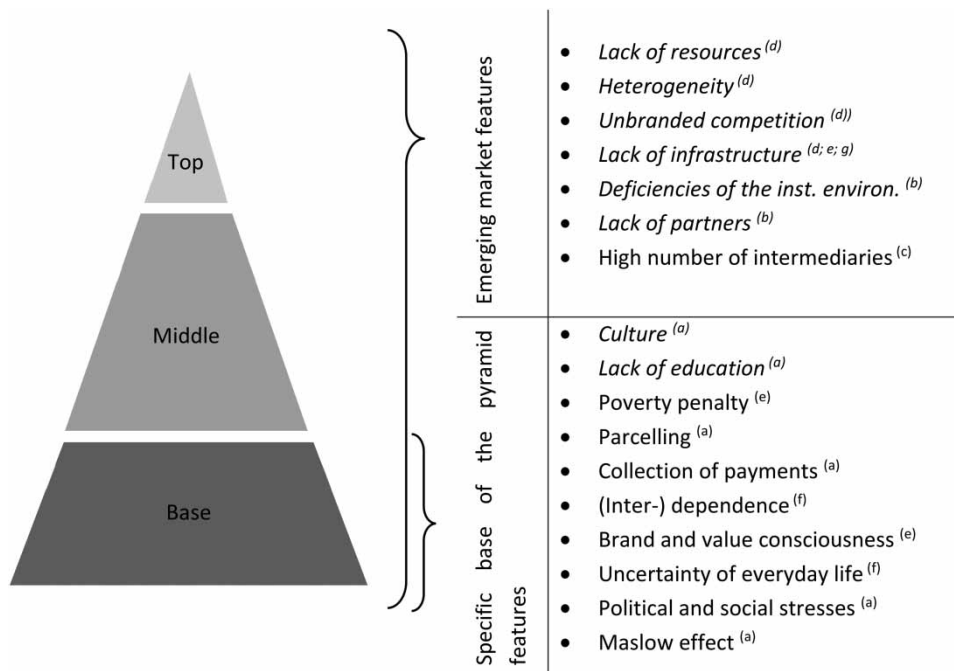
Top

Middle

Base

Emerging market features

- *Lack of resources* $^{(d)}$
- *Heterogeneity* $^{(d)}$
- *Unbranded competition* $^{(d))}$
- *Lack of infrastructure* $^{(d;\ e;\ g)}$
- *Deficiencies of the inst. environ.* $^{(b)}$
- *Lack of partners* $^{(b)}$
- High number of intermediaries $^{(c)}$

Specific base of the pyramid features

- *Culture* $^{(a)}$
- *Lack of education* $^{(a)}$
- Poverty penalty $^{(e)}$
- Parcelling $^{(a)}$
- Collection of payments $^{(a)}$
- (Inter-) dependence $^{(f)}$
- Brand and value consciousness $^{(e)}$
- Uncertainty of everyday life $^{(f)}$
- Political and social stresses $^{(a)}$
- Maslow effect $^{(a)}$